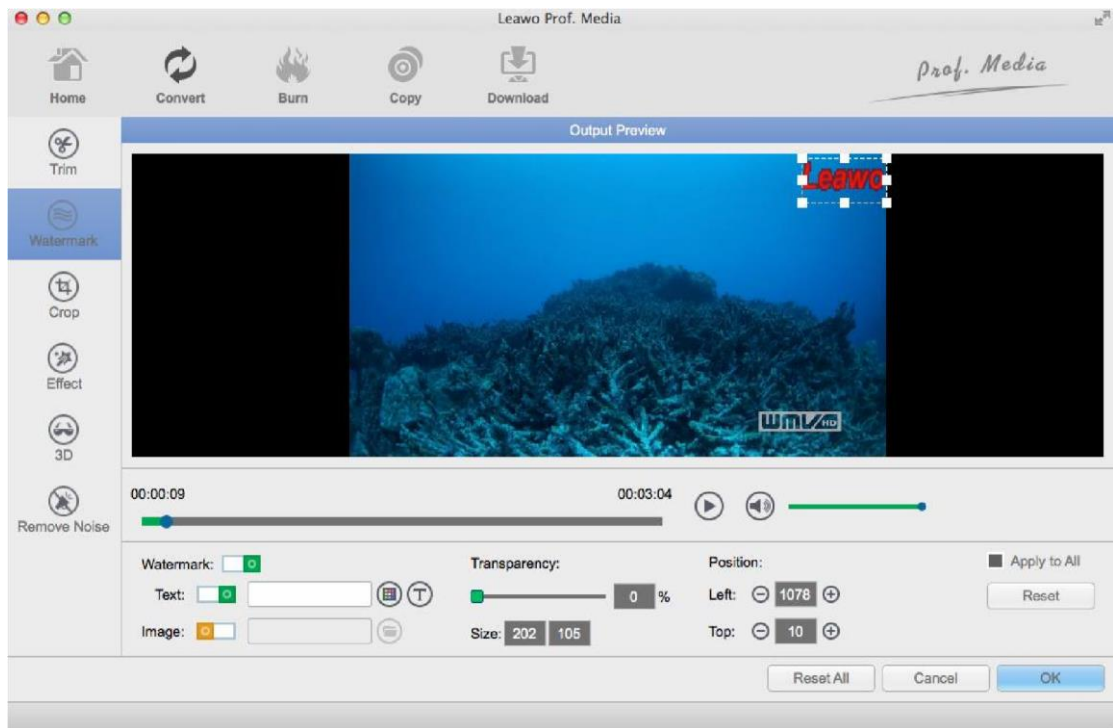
Leawo Prof. Media

Home
Convert
Burn
Copy
Download

Prof. Media

Trim
Watermark
Crop
Effect
3D
Remove Noise

Output Preview

Leawo

WMV HD

00:00:09
00:03:04

Watermark:
Text:
Image:

Transparency:
0 %
Size: 202 105

Position:
Left: 1078
Top: 10

Apply to All
Reset

Reset All
Cancel
OK